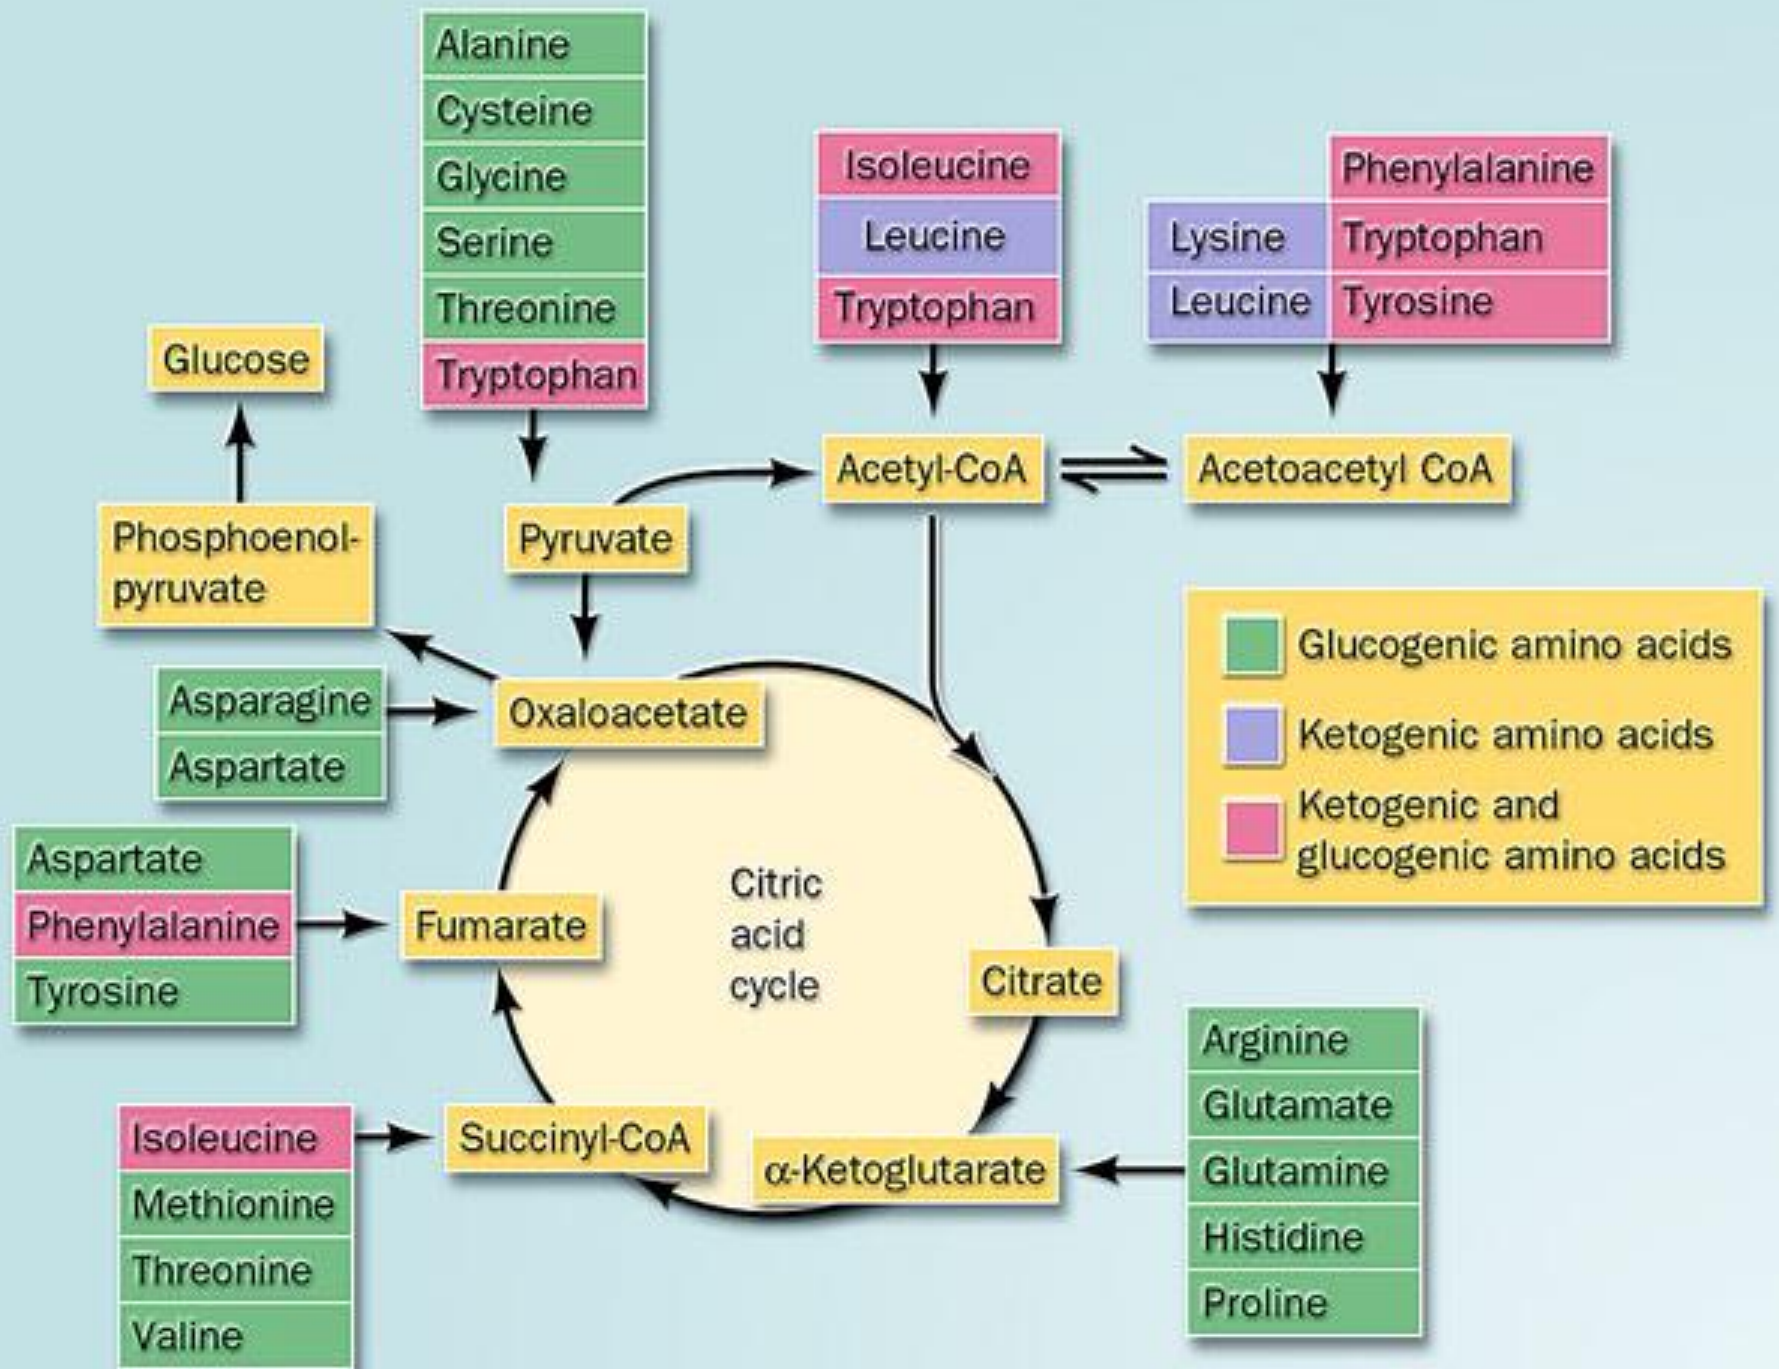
Alanine
Cysteine
Glycine
Serine
Threonine
Tryptophan

Isoleucine
Leucine
Tryptophan

Phenylalanine
Lysine
Tryptophan
Leucine
Tyrosine

Glucose

Acetyl-CoA

Acetoacetyl CoA

Phosphoenolpyruvate

Pyruvate

Glucogenic amino acids
Ketogenic amino acids
Ketogenic and glucogenic amino acids

Asparagine
Aspartate

Oxaloacetate

Aspartate
Phenylalanine
Tyrosine

Fumarate

Citric acid cycle

Citrate

Arginine
Glutamate
Glutamine
Histidine
Proline

Isoleucine
Methionine
Threonine
Valine

Succinyl-CoA

$\alpha$-Ketoglutarate